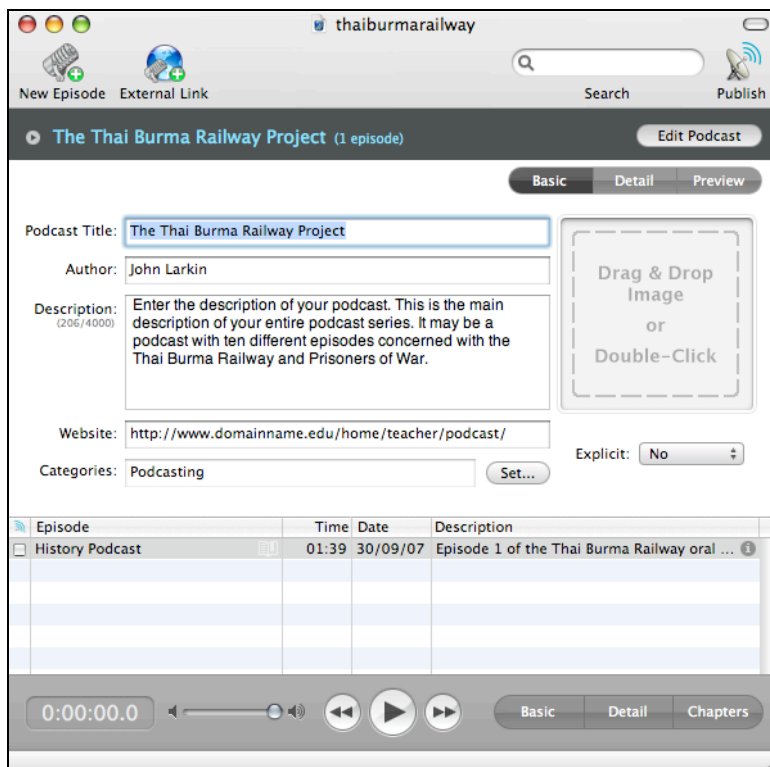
thaiburmarailway

New Episode External Link

Search Publish

The Thai Burma Railway Project (1 episode)

Edit Podcast

Basic Detail Preview

Podcast Title: The Thai Burma Railway Project

Author: John Larkin

Description: (206/4000) Enter the description of your podcast. This is the main description of your entire podcast series. It may be a podcast with ten different episodes concerned with the Thai Burma Railway and Prisoners of War.

Drag & Drop Image or Double-Click

Website: http://www.domainname.edu/home/teacher/podcast/

Explicit: No

Categories: Podcasting

Set...

| Episode | Time | Date | Description |
|---|---|---|---|
| History Podcast | 01:39 | 30/09/07 | Episode 1 of the Thai Burma Railway oral ... |

0:00:00.0

Basic Detail Chapters